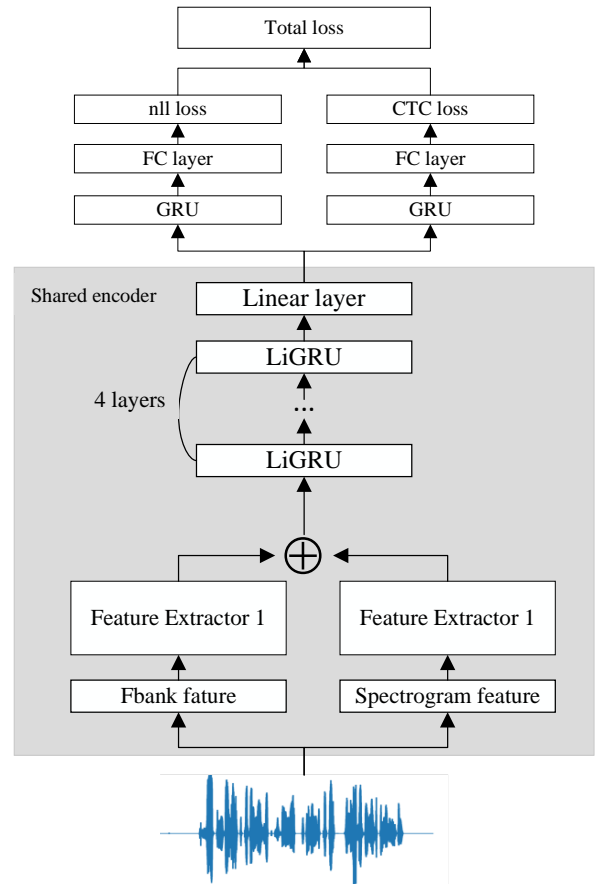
Total loss

nll loss

FC layer

GRU

CTC loss

FC layer

GRU

Shared encoder

Linear layer

LiGRU

4 layers

...

LiGRU

$\oplus$

Feature Extractor 1

Feature Extractor 1

Fbank fature

Spectrogram feature